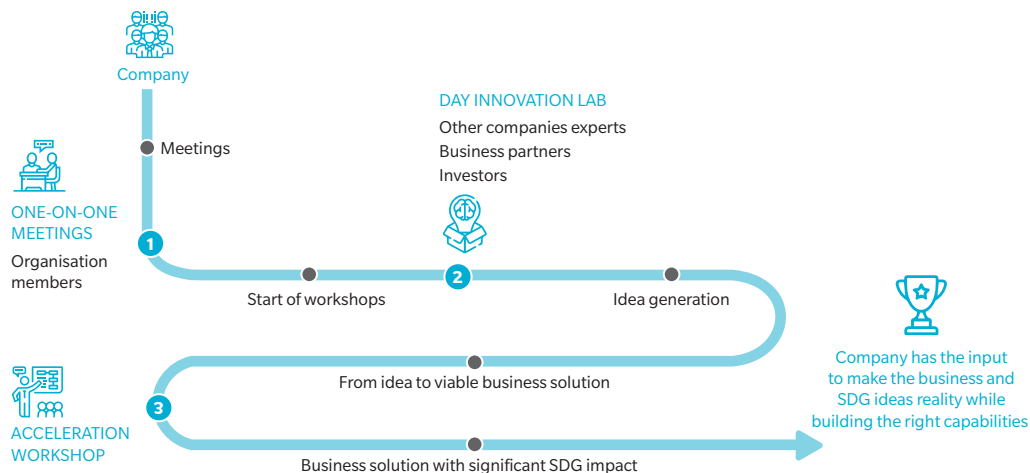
Company

Meetings

ONE-ON-ONE MEETINGS
Organisation members

1

DAY INNOVATION LAB
Other companies experts
Business partners
Investors

2

Start of workshops

Idea generation

From idea to viable business solution

3

ACCELERATION WORKSHOP

Business solution with significant SDG impact

Company has the input to make the business and SDG ideas reality while building the right capabilities